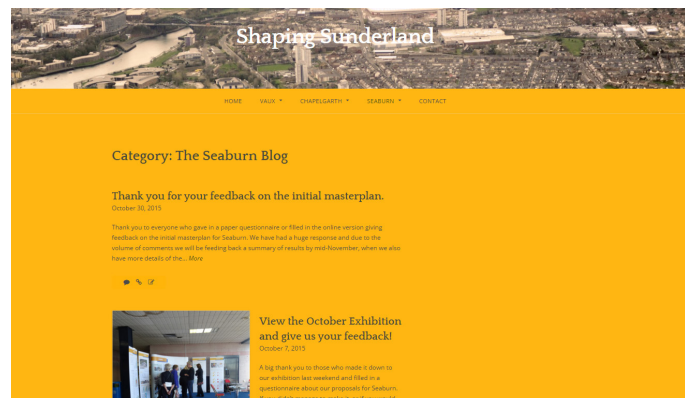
Shaping Sunderland

HOME VAUX CHAPELGARTH SEABURN CONTACT

Category: The Seaburn Blog

Thank you for your feedback on the initial masterplan.

October 30, 2015

Thank you to everyone who gave in a paper questionnaire or filled in the online version giving feedback on the initial masterplan for Seaburn. We have had a huge response and due to the volume of comments we will be feeding back a summary of results by mid-November, when we also have more details of the… More

View the October Exhibition and give us your feedback!

October 7, 2015

A big thank you to those who made it down to our exhibition last weekend and filled in a questionnaire about our proposals for Seaburn. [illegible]